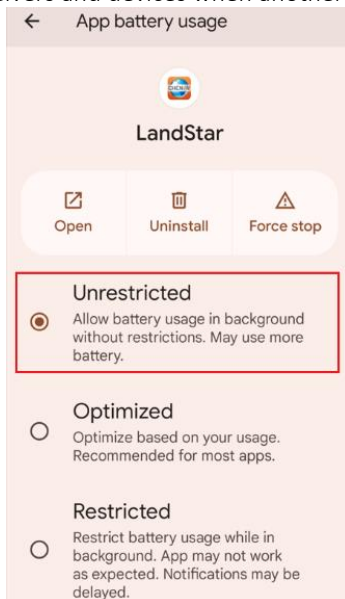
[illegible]

App battery usage

LandStar

Open

Uninstall

Force stop

Unrestricted
Allow battery usage in background without restrictions. May use more battery.

Optimized
Optimize based on your usage. Recommended for most apps.

Restricted
Restrict battery usage while in background. App may not work as expected. Notifications may be delayed.